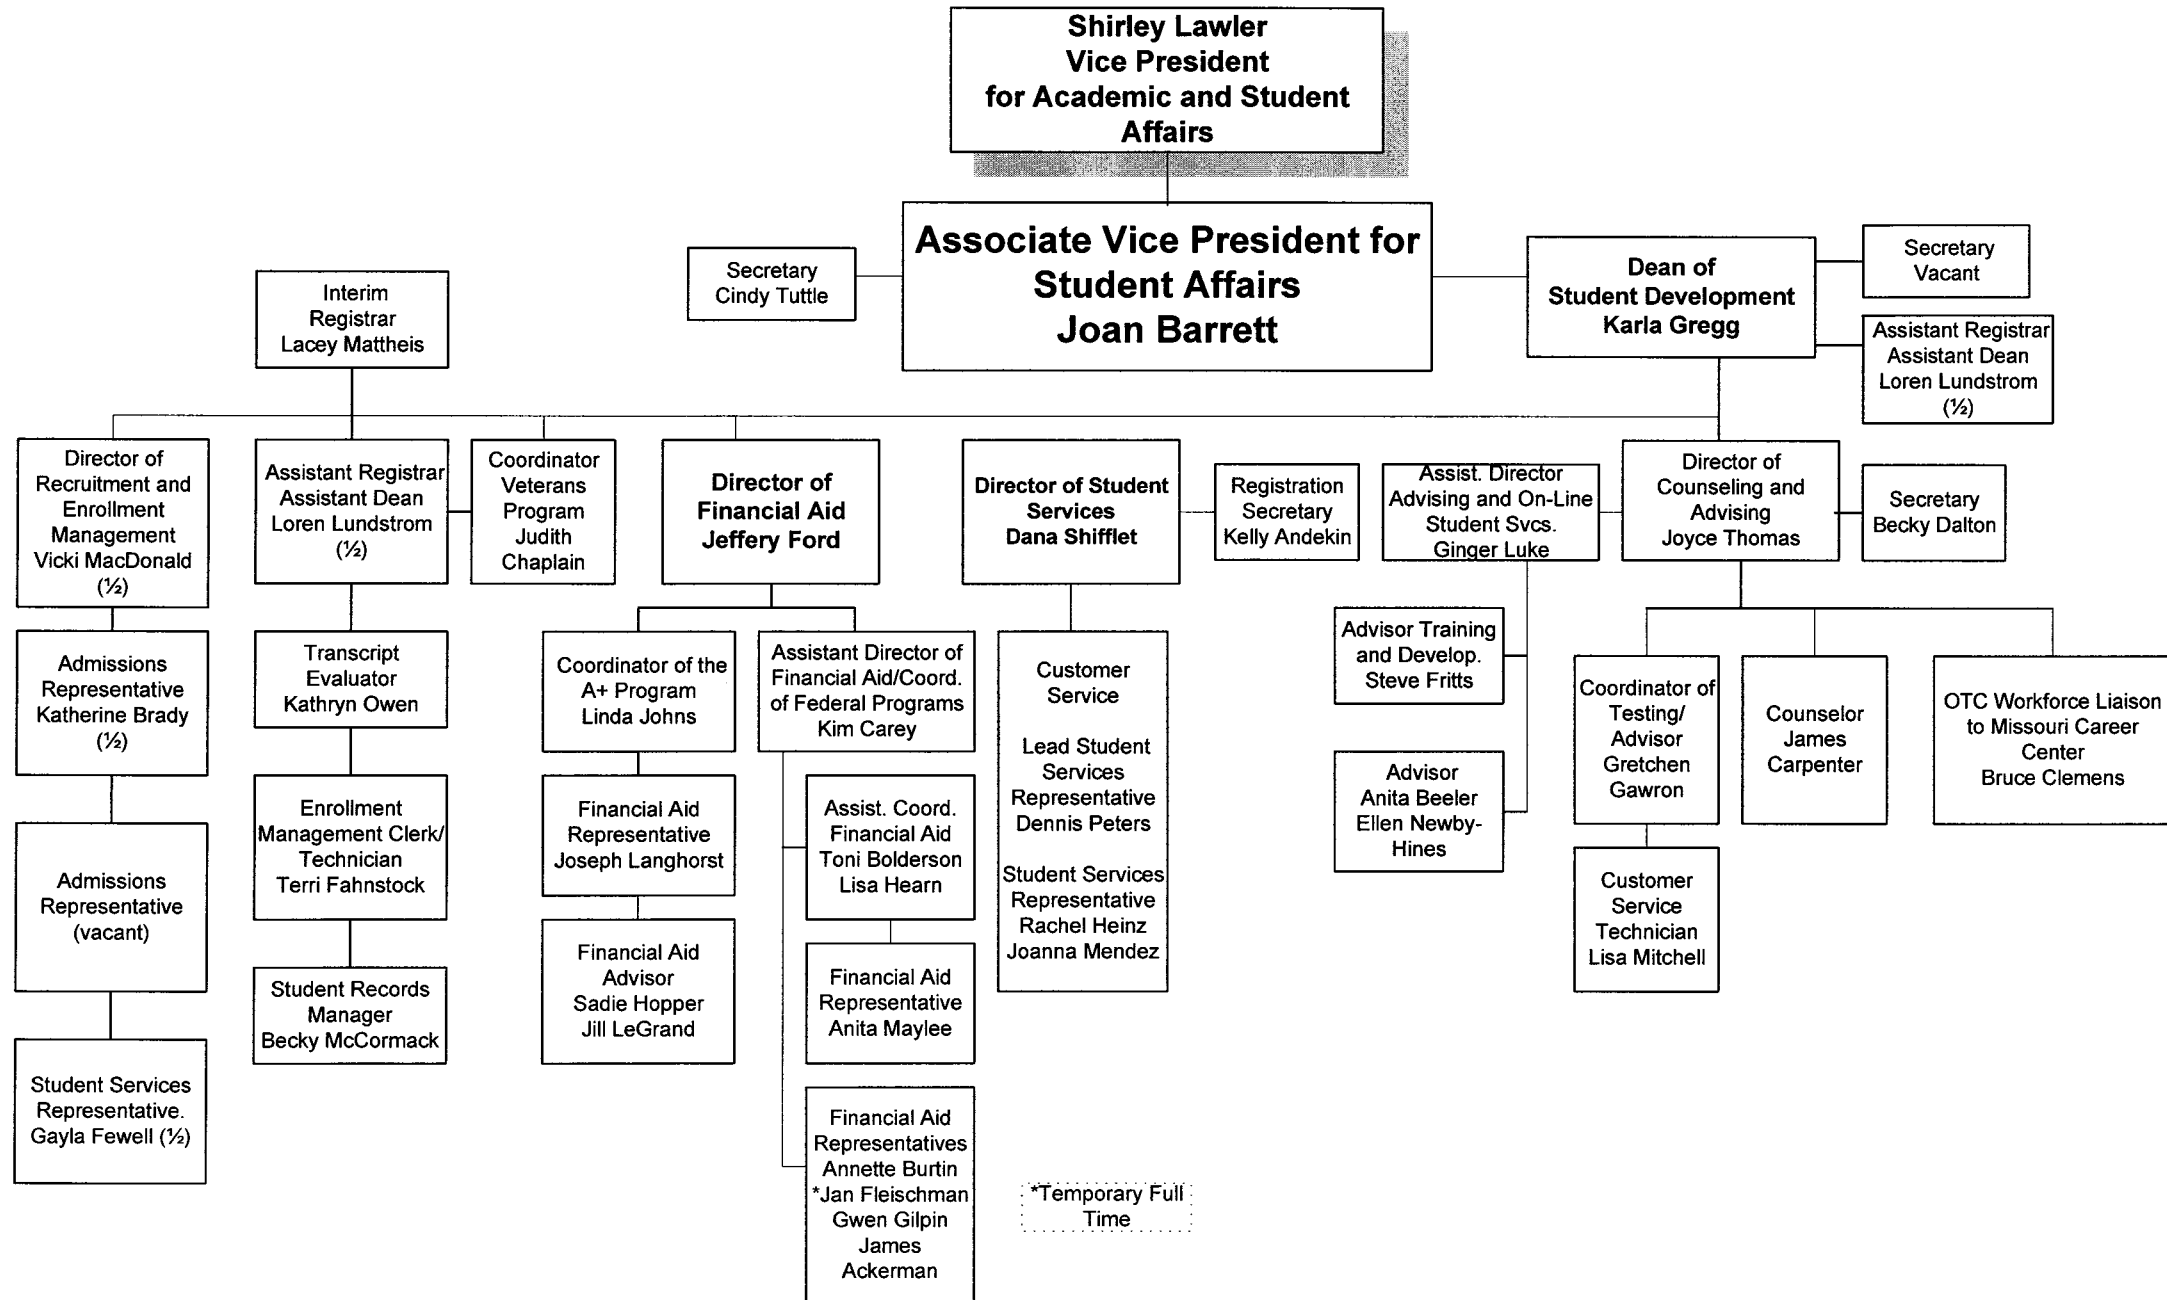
Shirley Lawler
Vice President
for Academic and Student Affairs

Secretary
Cindy Tuttle

Associate Vice President for Student Affairs
Joan Barrett

Dean of
Student Development
Karla Gregg

Secretary
Vacant

Assistant Registrar
Assistant Dean
Loren Lundstrom
(½)

Interim
Registrar
Lacey Mattheis

Director of Recruitment and Enrollment Management
Vicki MacDonald
(½)

Admissions Representative
Katherine Brady
(½)

Admissions Representative
(vacant)

Student Services Representative.
Gayla Fewell (½)

Assistant Registrar
Assistant Dean
Loren Lundstrom
(½)

Transcript
Evaluator
Kathryn Owen

Enrollment Management Clerk/ Technician
Terri Fahnstock

Student Records Manager
Becky McCormack

Coordinator
Veterans
Program
Judith
Chaplain

Director of
Financial Aid
Jeffery Ford

Coordinator of the A+ Program
Linda Johns

Financial Aid Representative
Joseph Langhorst

Financial Aid Advisor
Sadie Hopper
Jill LeGrand

Assistant Director of Financial Aid/Coord. of Federal Programs
Kim Carey

Assist. Coord.
Financial Aid
Toni Bolderson
Lisa Hearn

Financial Aid Representative
Anita Maylee

Financial Aid Representatives
Annette Burtin
*Jan Fleischman
Gwen Gilpin
James
Ackerman

Director of Student Services
Dana Shifflet

Registration
Secretary
Kelly Andekin

Customer Service

Lead Student Services Representative
Dennis Peters

Student Services Representative
Rachel Heinz
Joanna Mendez

*Temporary Full Time

Assist. Director
Advising and On-Line
Student Svcs.
Ginger Luke

Advisor Training and Develop.
Steve Fritts

Advisor
Anita Beeler
Ellen Newby-Hines

Director of
Counseling and
Advising
Joyce Thomas

Secretary
Becky Dalton

Coordinator of Testing/ Advisor
Gretchen
Gawron

Customer Service Technician
Lisa Mitchell

Counselor
James
Carpenter

OTC Workforce Liaison to Missouri Career Center
Bruce Clemens